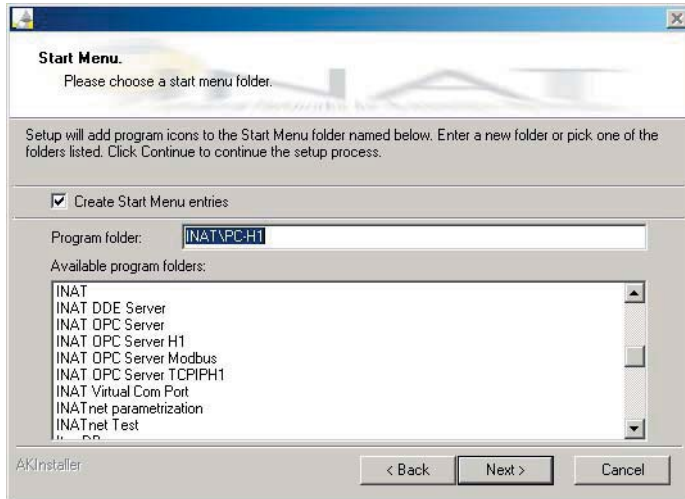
Start Menu.
Please choose a start menu folder.

Setup will add program icons to the Start Menu folder named below. Enter a new folder or pick one of the folders listed. Click Continue to continue the setup process.

☑ Create Start Menu entries

Program folder: INAT\PC-H1

Available program folders:

INAT
INAT DDE Server
INAT OPC Server
INAT OPC Server H1
INAT OPC Server Modbus
INAT OPC Server TCPIPH1
INAT Virtual Com Port
INATnet parametrization
INATnet Test
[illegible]

AKInstaller

< Back
Next >
Cancel